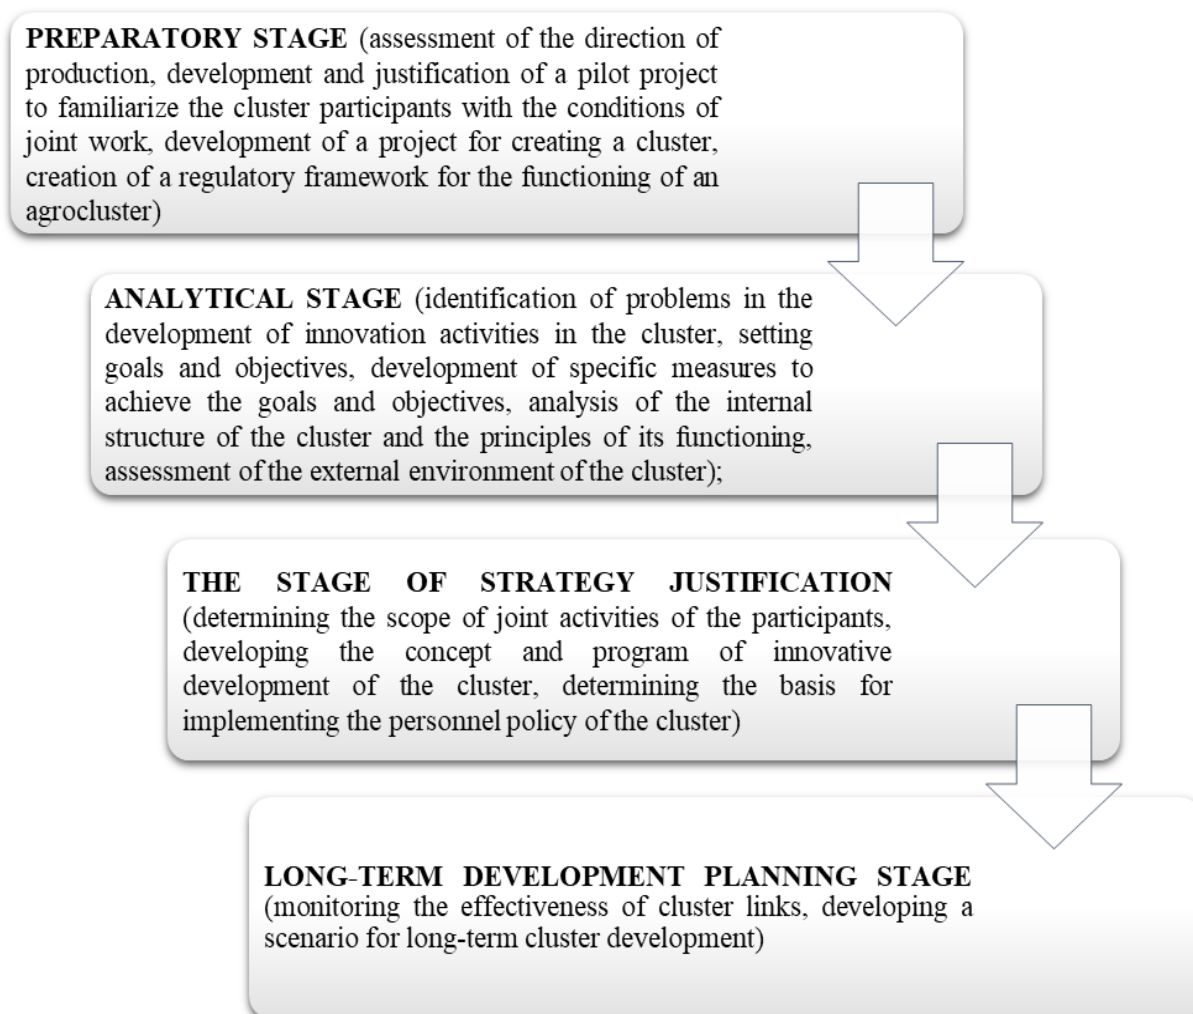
**PREPARATORY STAGE** (assessment of the direction of production, development and justification of a pilot project to familiarize the cluster participants with the conditions of joint work, development of a project for creating a cluster, creation of a regulatory framework for the functioning of an agrocluster)

**ANALYTICAL STAGE** (identification of problems in the development of innovation activities in the cluster, setting goals and objectives, development of specific measures to achieve the goals and objectives, analysis of the internal structure of the cluster and the principles of its functioning, assessment of the external environment of the cluster);

**THE STAGE OF STRATEGY JUSTIFICATION** (determining the scope of joint activities of the participants, developing the concept and program of innovative development of the cluster, determining the basis for implementing the personnel policy of the cluster)

**LONG-TERM DEVELOPMENT PLANNING STAGE** (monitoring the effectiveness of cluster links, developing a scenario for long-term cluster development)